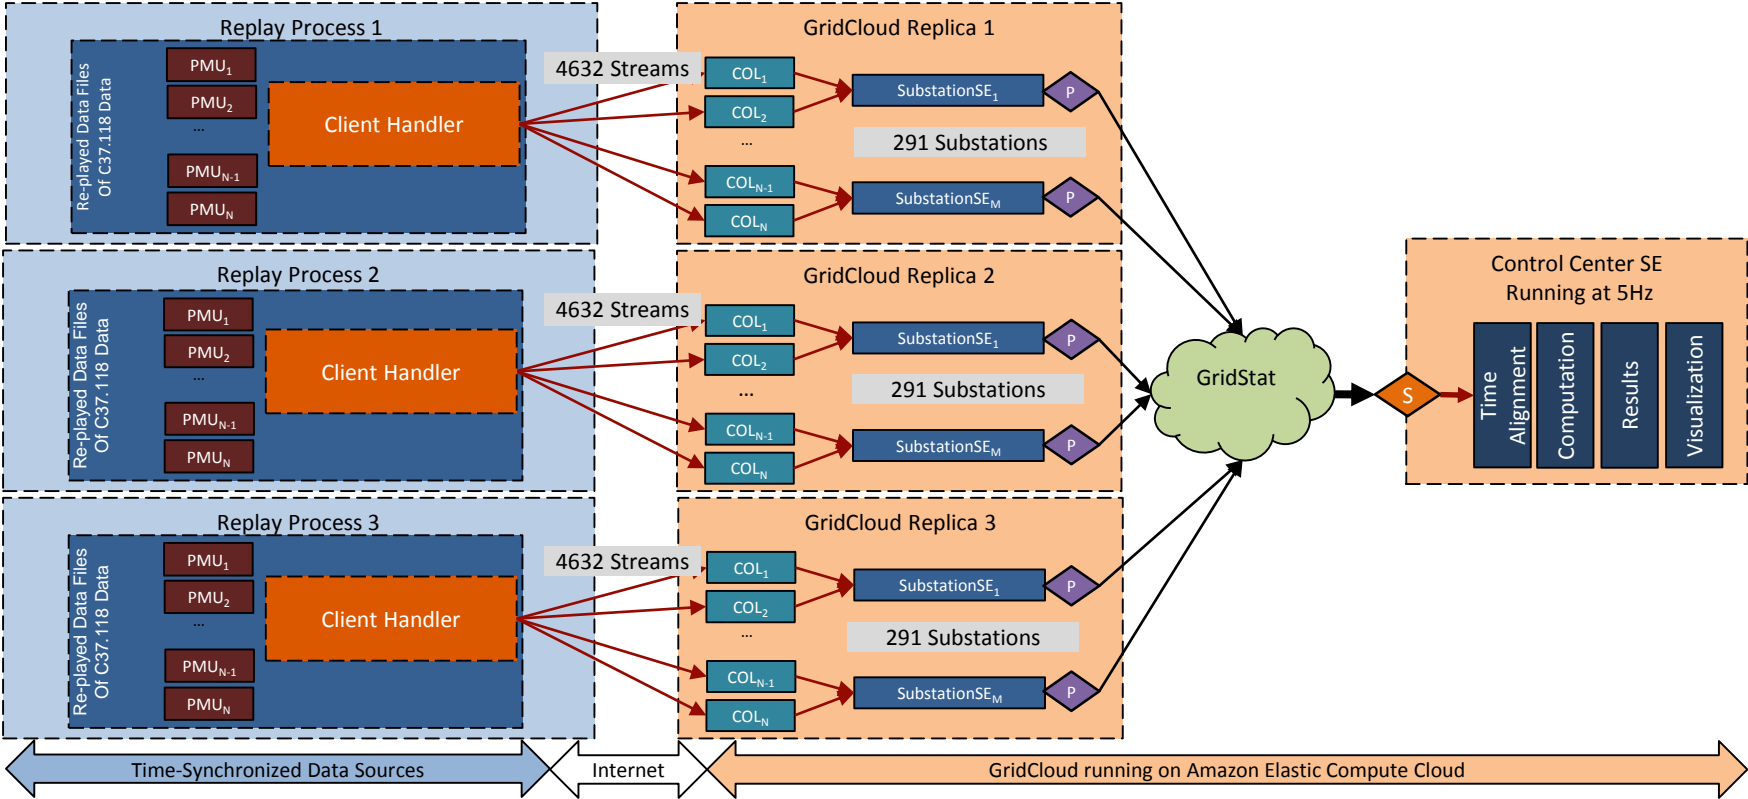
Replay Process 1

Re-played Data Files Of C37.118 Data

$PMU_1$
$PMU_2$
...
$PMU_{N-1}$
$PMU_N$

Client Handler

4632 Streams

GridCloud Replica 1

$COL_1$
$COL_2$
...
$COL_{N-1}$
$COL_N$

$SubstationSE_1$
P
291 Substations
$SubstationSE_M$
P

Replay Process 2

Re-played Data Files Of C37.118 Data

$PMU_1$
$PMU_2$
...
$PMU_{N-1}$
$PMU_N$

Client Handler

4632 Streams

GridCloud Replica 2

$COL_1$
$COL_2$
...
$COL_{N-1}$
$COL_N$

$SubstationSE_1$
P
291 Substations
$SubstationSE_M$
P

Replay Process 3

Re-played Data Files Of C37.118 Data

$PMU_1$
$PMU_2$
...
$PMU_{N-1}$
$PMU_N$

Client Handler

4632 Streams

GridCloud Replica 3

$COL_1$
$COL_2$
...
$COL_{N-1}$
$COL_N$

$SubstationSE_1$
P
291 Substations
$SubstationSE_M$
P

GridStat

S

Control Center SE Running at 5Hz

Time Alignment
Computation
Results
Visualization

Time-Synchronized Data Sources
Internet
GridCloud running on Amazon Elastic Compute Cloud